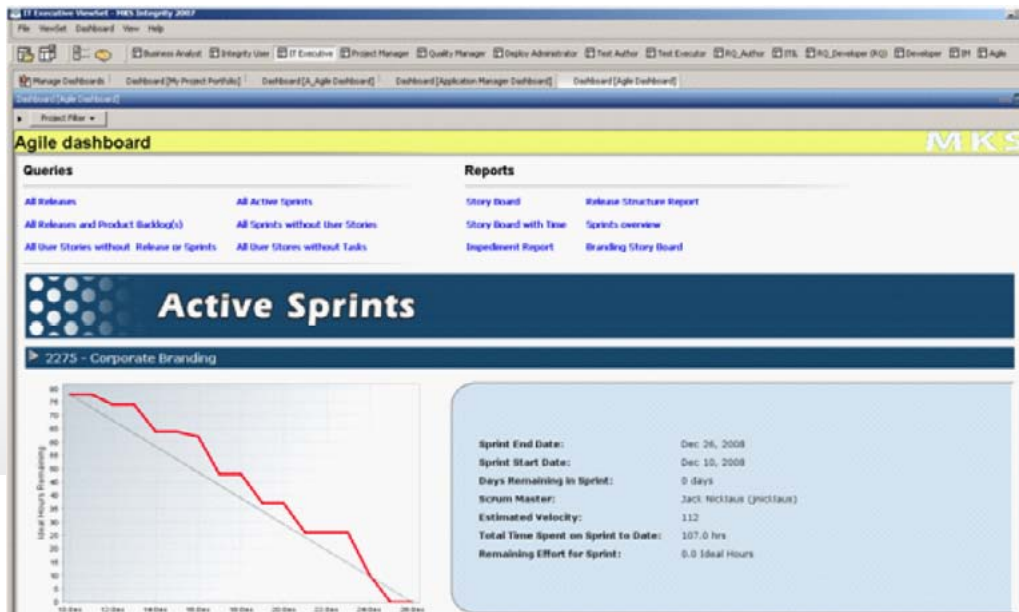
IT Executive ViewSet - MKS Integrity 2007

File ViewSet Dashboard View Help

Business Analyst Integrity User IT Executive Project Manager Quality Manager Deploy Administrator Test Author Test Executor RQ_Author ITIL RQ_Developer (RQ) Developer IM Agile

Manage Dashboards Dashboard [My Project Portfolio] Dashboard [A_Agile Dashboard] Dashboard [Application Manager Dashboard] Dashboard [Agile Dashboard]

Dashboard [Agile Dashboard]

Project Filter

Agile dashboard

MKS

Queries

All Releases
All Releases and Product Backlog(s)
All User Stories without Release or Sprints

All Active Sprints
All Sprints without User Stories
All User Stores without Tasks

Reports

Story Board
Story Board with Time
Impediment Report

Release Structure Report
Sprints overview
Branding Story Board

Active Sprints

2275 - Corporate Branding

Ideal Hours Remaining

80 75 70 65 60 55 50 45 40 35 30 25 20 15 10 5 0

10-Dec 12-Dec 14-Dec 16-Dec 18-Dec 20-Dec 22-Dec 24-Dec 26-Dec

| | |
|---|---|
| Sprint End Date: | Dec 26, 2008 |
| Sprint Start Date: | Dec 10, 2008 |
| Days Remaining in Sprint: | 0 days |
| Scrum Master: | Jack Nicklaus (jnicklaus) |
| Estimated Velocity: | 112 |
| Total Time Spent on Sprint to Date: | 107.0 hrs |
| Remaining Effort for Sprint: | 0.0 Ideal Hours |